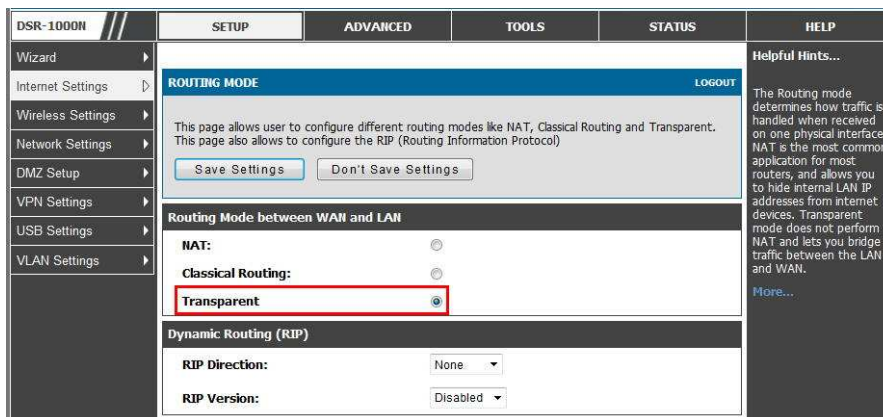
DSR-1000N

SETUP | ADVANCED | TOOLS | STATUS | HELP

Wizard
Internet Settings
Wireless Settings
Network Settings
DMZ Setup
VPN Settings
USB Settings
VLAN Settings

ROUTING MODE
LOGOUT

This page allows user to configure different routing modes like NAT, Classical Routing and Transparent. This page also allows to configure the RIP (Routing Information Protocol)

Save Settings
Don't Save Settings

Routing Mode between WAN and LAN

NAT:
Classical Routing:
Transparent

Dynamic Routing (RIP)

RIP Direction: None
RIP Version: Disabled

Helpful Hints...

The Routing mode determines how traffic is handled when received on one physical interface. NAT is the most common application for most routers, and allows you to hide internal LAN IP addresses from internet devices. Transparent mode does not perform NAT and lets you bridge traffic between the LAN and WAN.

More...